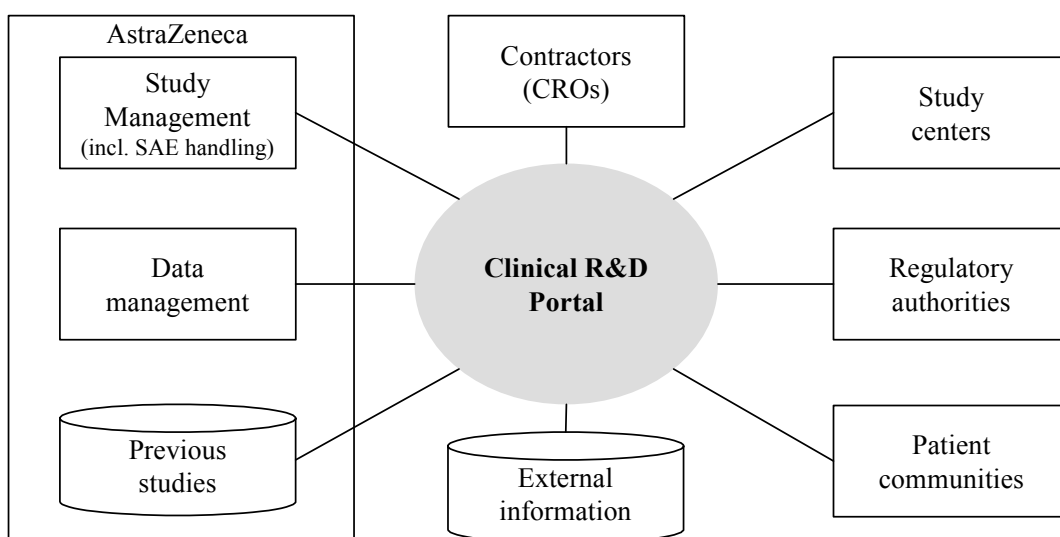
AstraZeneca

Study Management (incl. SAE handling)

Data management

Previous studies

Contractors (CROs)

Clinical R&D Portal

External information

Study centers

Regulatory authorities

Patient communities